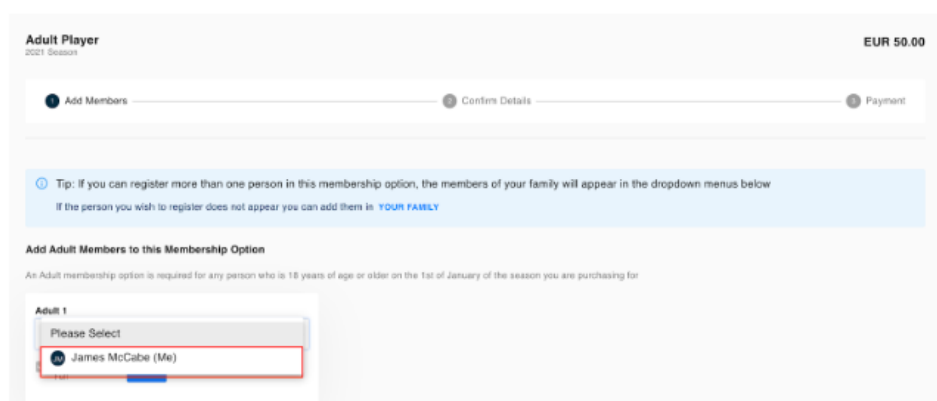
Adult Player
2021 Season

EUR 50.00

1 Add Members
2 Confirm Details
3 Payment

Tip: If you can register more than one person in this membership option, the members of your family will appear in the dropdown menus below

If the person you wish to register does not appear you can add them in YOUR FAMILY

Add Adult Members to this Membership Option

An Adult membership option is required for any person who is 18 years of age or older on the 1st of January of the season you are purchasing for

Adult 1

Please Select

JM James McCabe (Me)

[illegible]